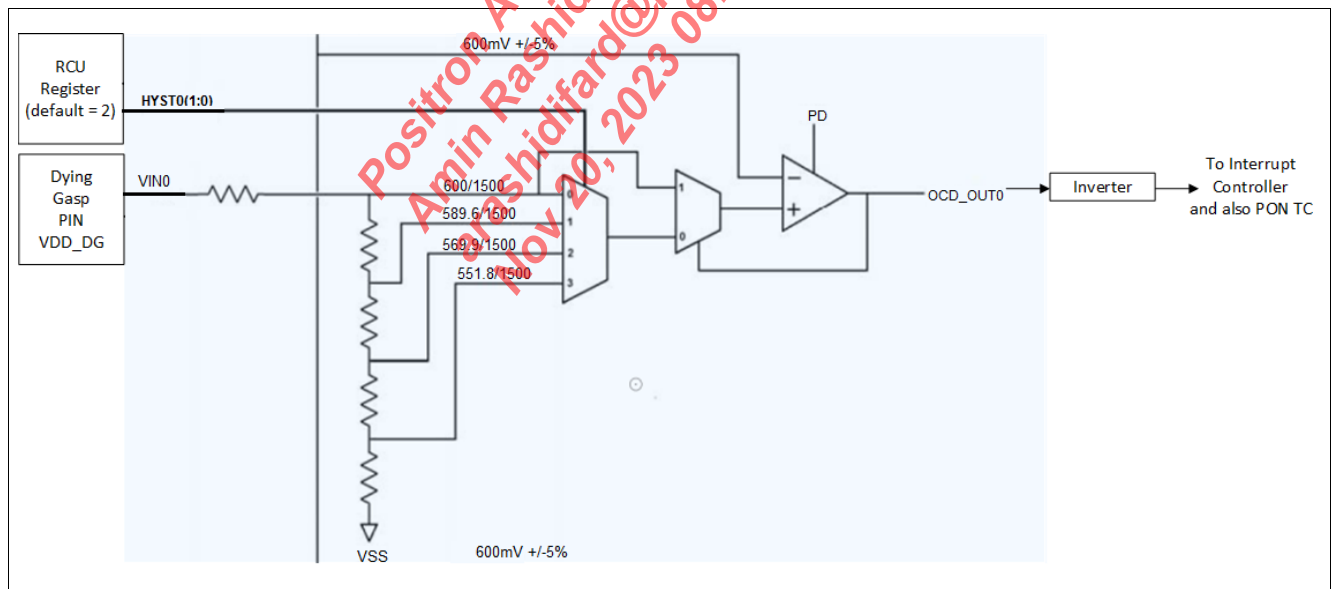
600mV +/-5%

RCU Register (default = 2)

HYST0(1:0)

Dying Gasp PIN VDD_DG

VIN0

600/1500
589.6/1500
569.9/1500
551.8/1500

0
1
2
3

1
0

PD

−
+

OCD_OUT0

Inverter

To Interrupt Controller and also PON TC

VSS

600mV +/-5%

Positron A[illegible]
Amin Rashi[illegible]
arashidifard@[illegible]
Nov 20, 2023 08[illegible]